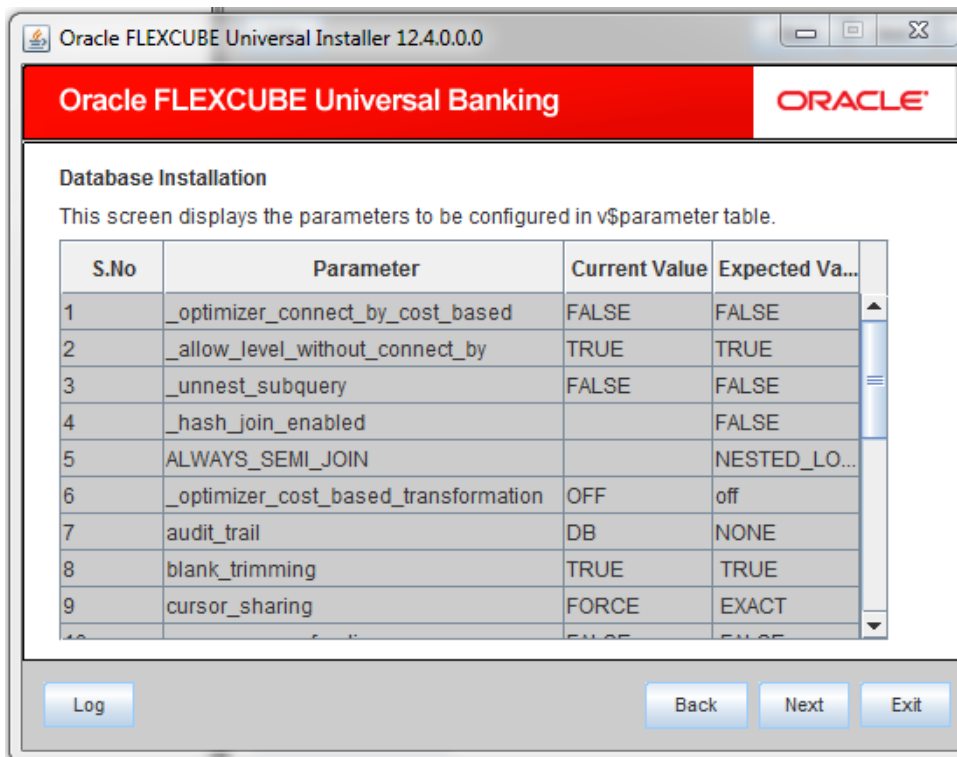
Oracle FLEXCUBE Universal Installer 12.4.0.0.0

Oracle FLEXCUBE Universal Banking

ORACLE

Database Installation

This screen displays the parameters to be configured in v$parameter table.

| S.No | Parameter | Current Value | Expected Va... |
|---|---|---|---|
| 1 | _optimizer_connect_by_cost_based | FALSE | FALSE |
| 2 | _allow_level_without_connect_by | TRUE | TRUE |
| 3 | _unnest_subquery | FALSE | FALSE |
| 4 | _hash_join_enabled | | FALSE |
| 5 | ALWAYS_SEMI_JOIN | | NESTED_LO... |
| 6 | _optimizer_cost_based_transformation | OFF | off |
| 7 | audit_trail | DB | NONE |
| 8 | blank_trimming | TRUE | TRUE |
| 9 | cursor_sharing | FORCE | EXACT |
| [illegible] | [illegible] | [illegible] | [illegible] |

Log

Back

Next

Exit